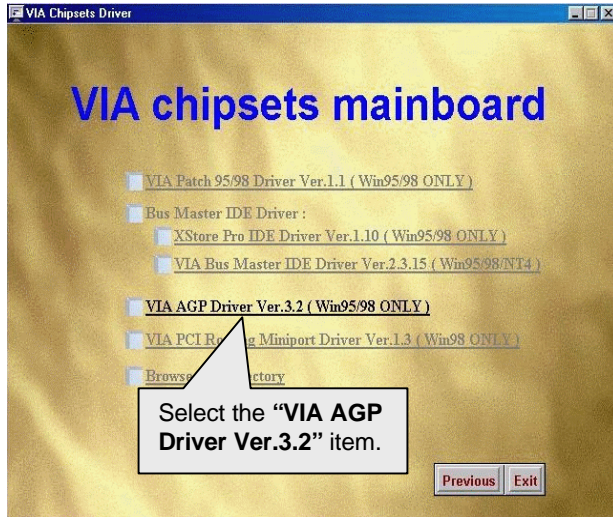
VIA Chipsets Driver

VIA chipsets mainboard

VIA Patch 95/98 Driver Ver.1.1 ( Win95/98 ONLY )

Bus Master IDE Driver :

XStore Pro IDE Driver Ver.1.10 ( Win95/98 ONLY )

VIA Bus Master IDE Driver Ver.2.3.15 ( Win95/98/NT4 )

VIA AGP Driver Ver.3.2 ( Win95/98 ONLY )

VIA PCI Ro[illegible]g Miniport Driver Ver.1.3 ( Win98 ONLY )

Browse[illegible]ctory

Select the **"VIA AGP Driver Ver.3.2"** item.

Previous Exit